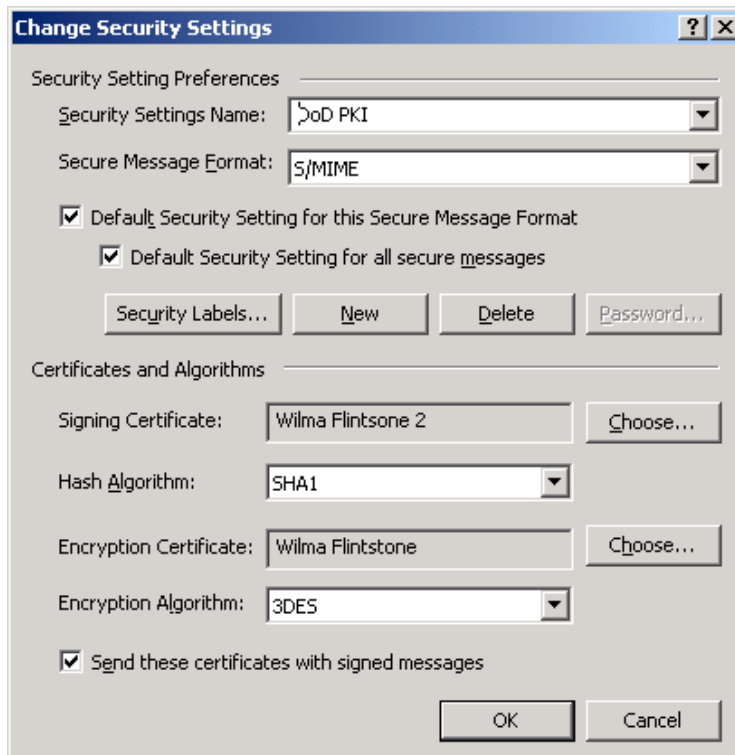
Change Security Settings

? X

Security Setting Preferences

Security Settings Name: DoD PKI

Secure Message Format: S/MIME

Default Security Setting for this Secure Message Format

Default Security Setting for all secure messages

Security Labels... New Delete Password...

Certificates and Algorithms

Signing Certificate: Wilma Flintsone 2 Choose...

Hash Algorithm: SHA1

Encryption Certificate: Wilma Flintstone Choose...

Encryption Algorithm: 3DES

Send these certificates with signed messages

OK Cancel